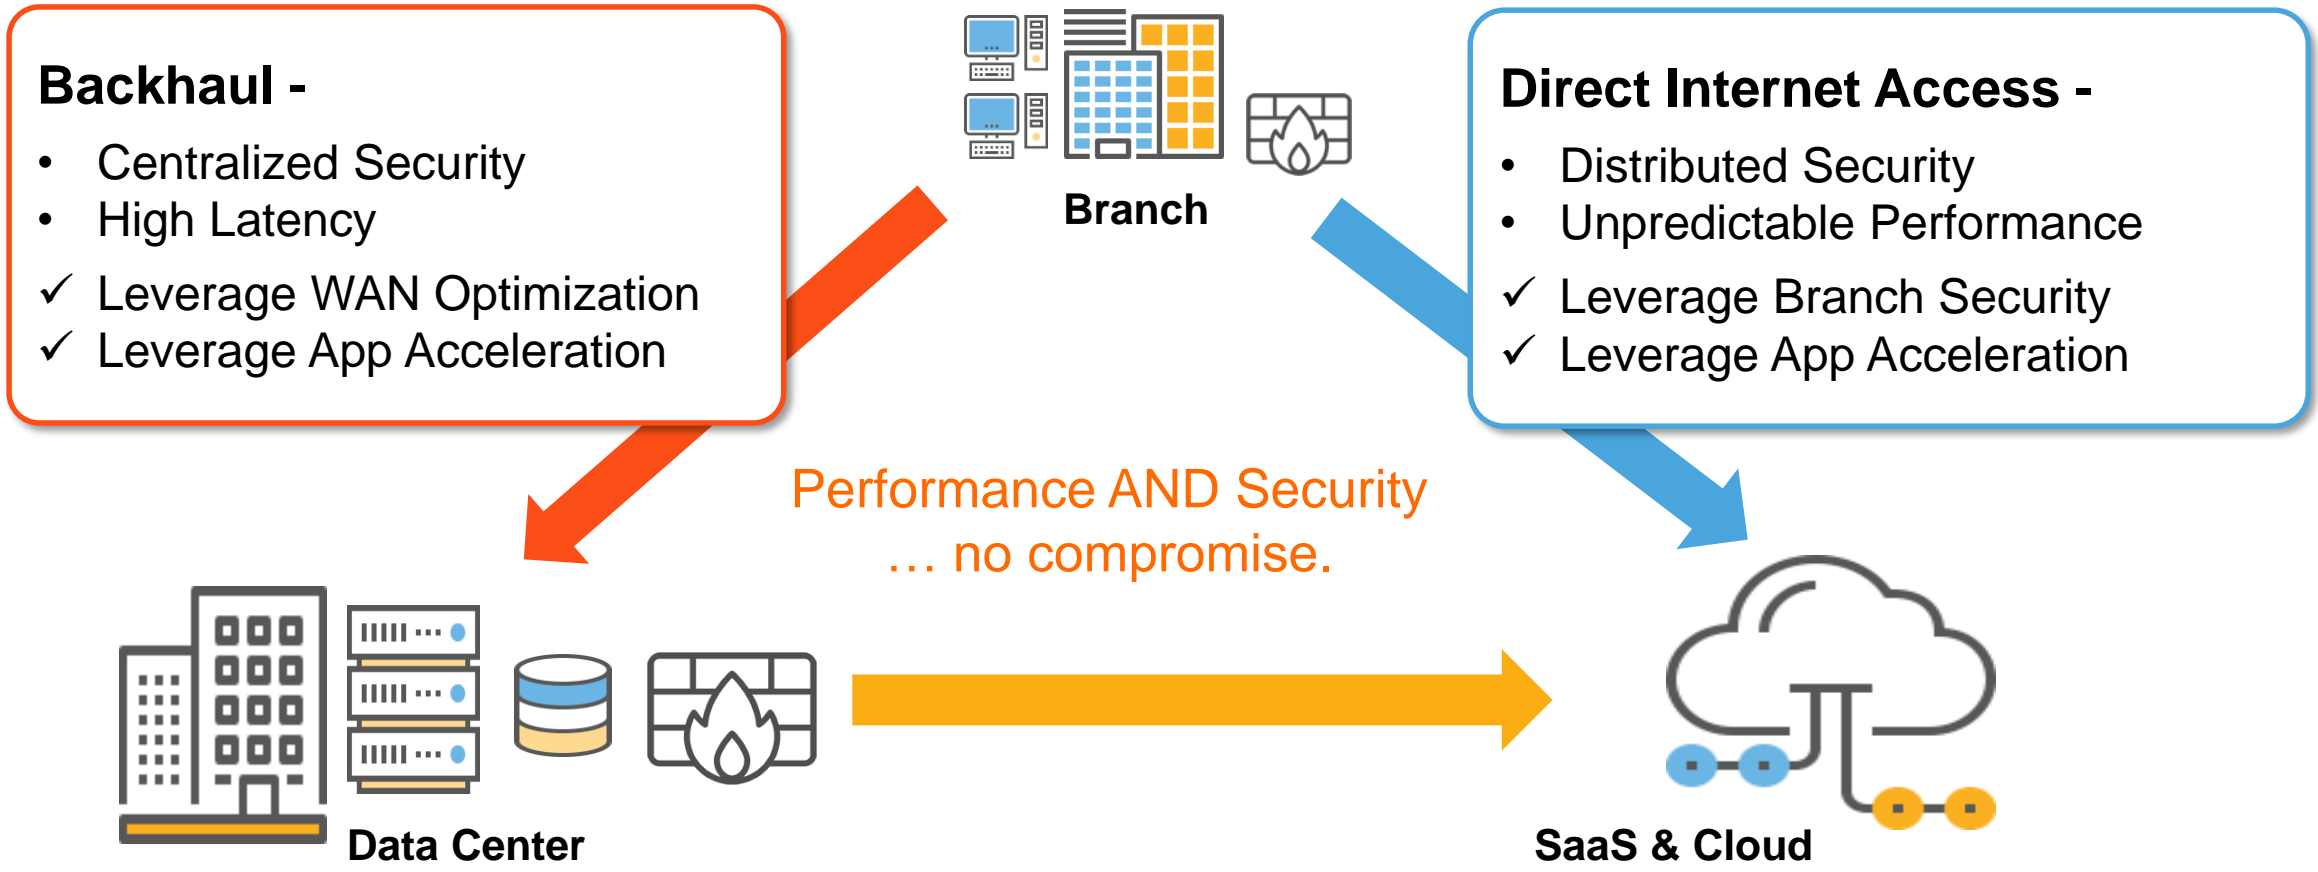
Backhaul -
• Centralized Security
• High Latency
✓ Leverage WAN Optimization
✓ Leverage App Acceleration

Branch

Direct Internet Access -
• Distributed Security
• Unpredictable Performance
✓ Leverage Branch Security
✓ Leverage App Acceleration

Performance AND Security
… no compromise.

Data Center

SaaS & Cloud